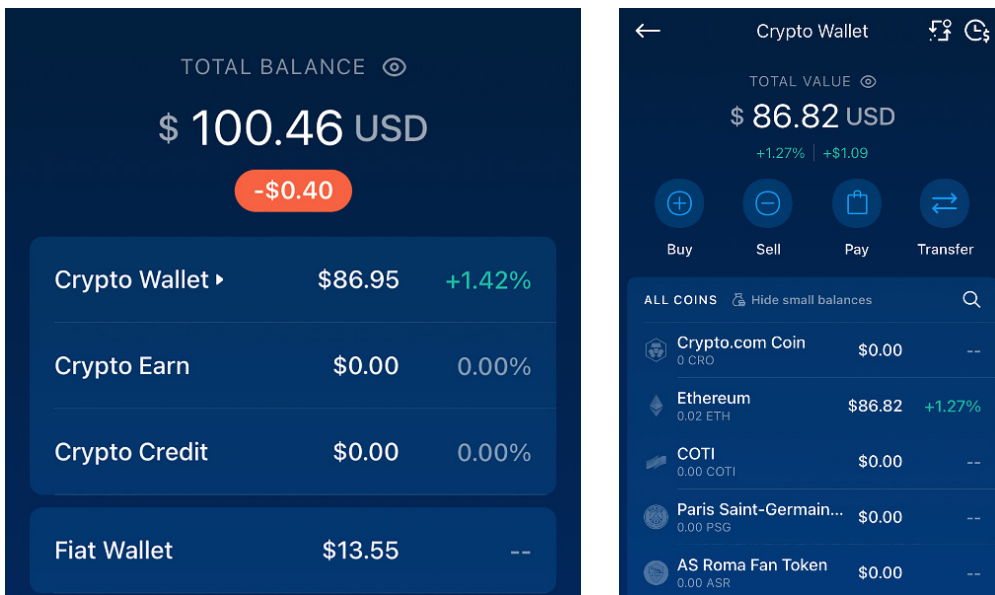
TOTAL BALANCE

$ 100.46 USD

-$0.40

| | | |
|---|---|---|
| Crypto Wallet ▸ | $86.95 | +1.42% |
| Crypto Earn | $0.00 | 0.00% |
| Crypto Credit | $0.00 | 0.00% |

| | | |
|---|---|---|
| Fiat Wallet | $13.55 | -- |

Crypto Wallet

TOTAL VALUE

$ 86.82 USD

+1.27% | +$1.09

Buy Sell Pay Transfer

ALL COINS Hide small balances

| | | |
|---|---|---|
| Crypto.com Coin 0 CRO | $0.00 | -- |
| Ethereum 0.02 ETH | $86.82 | +1.27% |
| COTI 0.00 COTI | $0.00 | -- |
| Paris Saint-Germain... 0.00 PSG | $0.00 | -- |
| AS Roma Fan Token 0.00 ASR | $0.00 | -- |